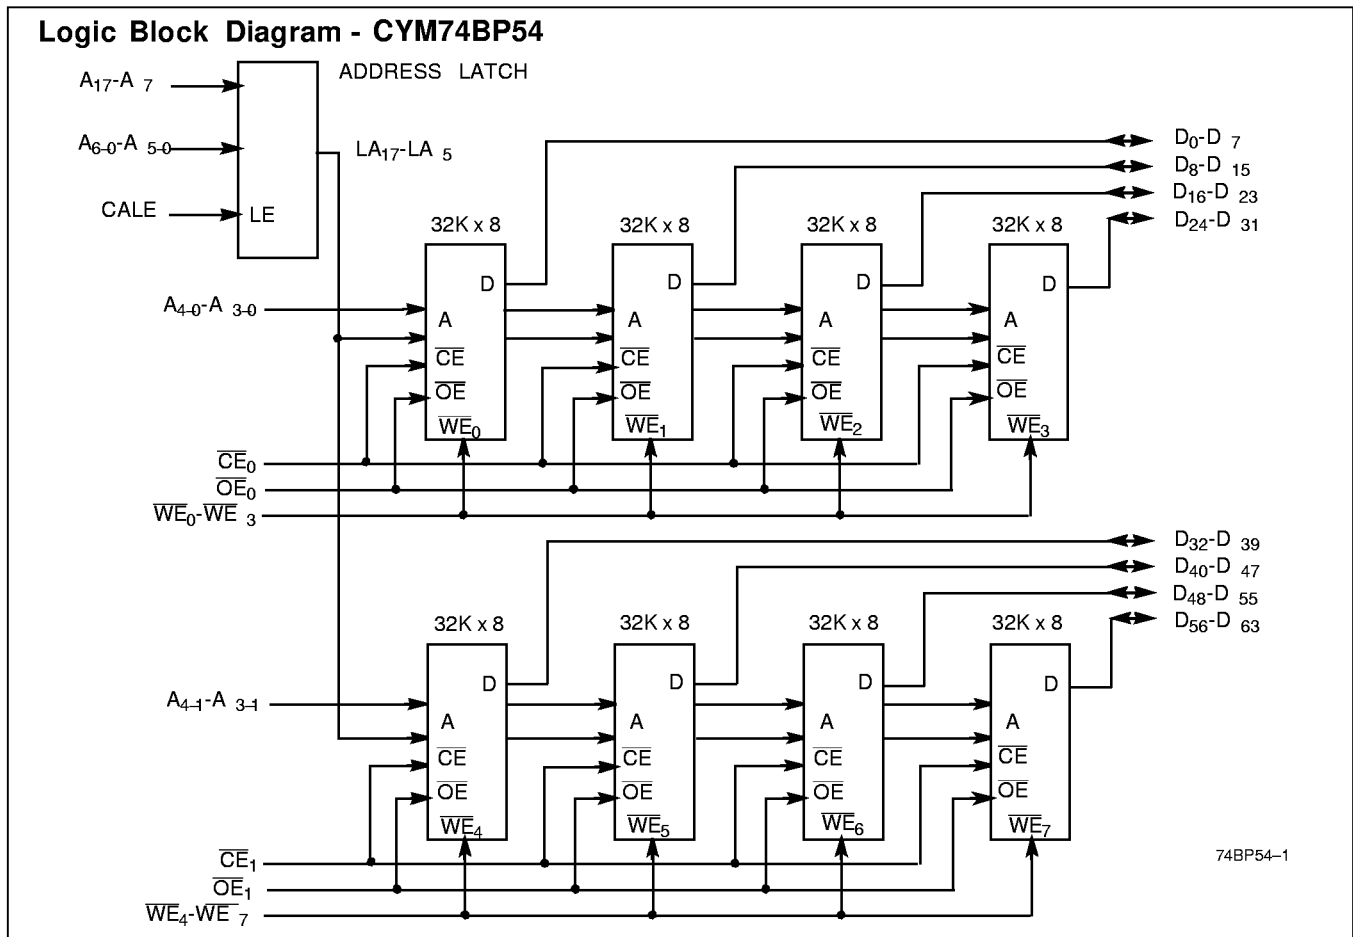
Logic Block Diagram - CYM74BP54

$A_{17}$-$A_7$

$A_{6-0}$-$A_{5-0}$

CALE

LE

ADDRESS LATCH

$LA_{17}$-$LA_5$

$D_0$-$D_7$

$D_8$-$D_{15}$

$D_{16}$-$D_{23}$

$D_{24}$-$D_{31}$

32K x 8

32K x 8

32K x 8

32K x 8

D

D

D

D

$A_{4-0}$-$A_{3-0}$

A

$\overline{CE}$

$\overline{OE}$

$\overline{WE}_0$

A

$\overline{CE}$

$\overline{OE}$

$\overline{WE}_1$

A

$\overline{CE}$

$\overline{OE}$

$\overline{WE}_2$

A

$\overline{CE}$

$\overline{OE}$

$\overline{WE}_3$

$\overline{CE}_0$

$\overline{OE}_0$

$\overline{WE}_0$-$\overline{WE}_3$

$D_{32}$-$D_{39}$

$D_{40}$-$D_{47}$

$D_{48}$-$D_{55}$

$D_{56}$-$D_{63}$

32K x 8

32K x 8

32K x 8

32K x 8

D

D

D

D

$A_{4-1}$-$A_{3-1}$

A

$\overline{CE}$

$\overline{OE}$

$\overline{WE}_4$

A

$\overline{CE}$

$\overline{OE}$

$\overline{WE}_5$

A

$\overline{CE}$

$\overline{OE}$

$\overline{WE}_6$

A

$\overline{CE}$

$\overline{OE}$

$\overline{WE}_7$

74BP54–1

$\overline{CE}_1$

$\overline{OE}_1$

$\overline{WE}_4$-$\overline{WE}_7$